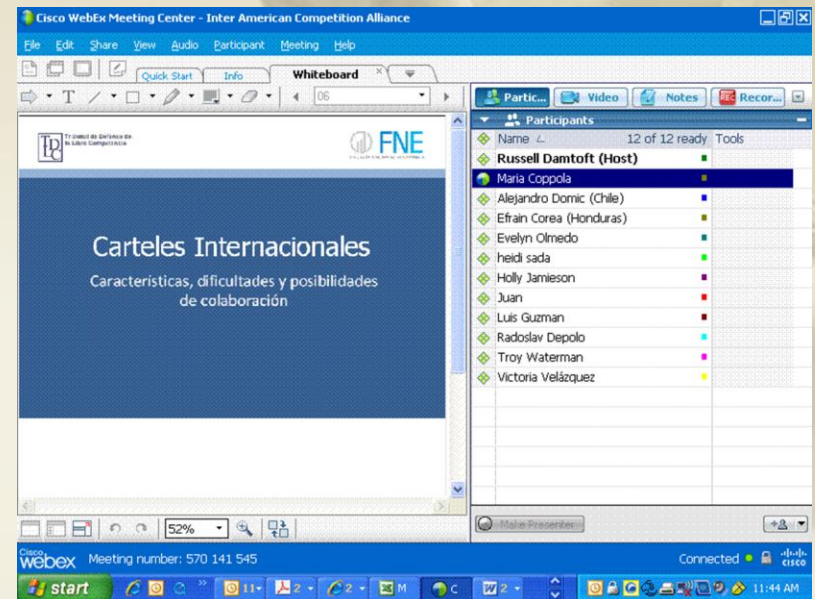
Cisco WebEx Meeting Center - Inter American Competition Alliance

File Edit Share View Audio Participant Meeting Help

Quick Start Info Whiteboard

06

Partic... Video Notes Recor...

Participants

Name 12 of 12 ready Tools

Russell Damtoft (Host)
Maria Coppola
Alejandro Domic (Chile)
Efrain Corea (Honduras)
Evelyn Olmedo
heidi sada
Holly Jamieson
Juan
Luis Guzman
Radoslav Depolo
Troy Waterman
Victoria Velázquez

Tribunal de Defensa de la Libre Competencia

FNE

Carteles Internacionales

Características, dificultades y posibilidades de colaboración

52%

Make Presenter

Cisco webex Meeting number: 570 141 545

Connected

cisco

start

11

2

2

M

C

2

11:44 AM